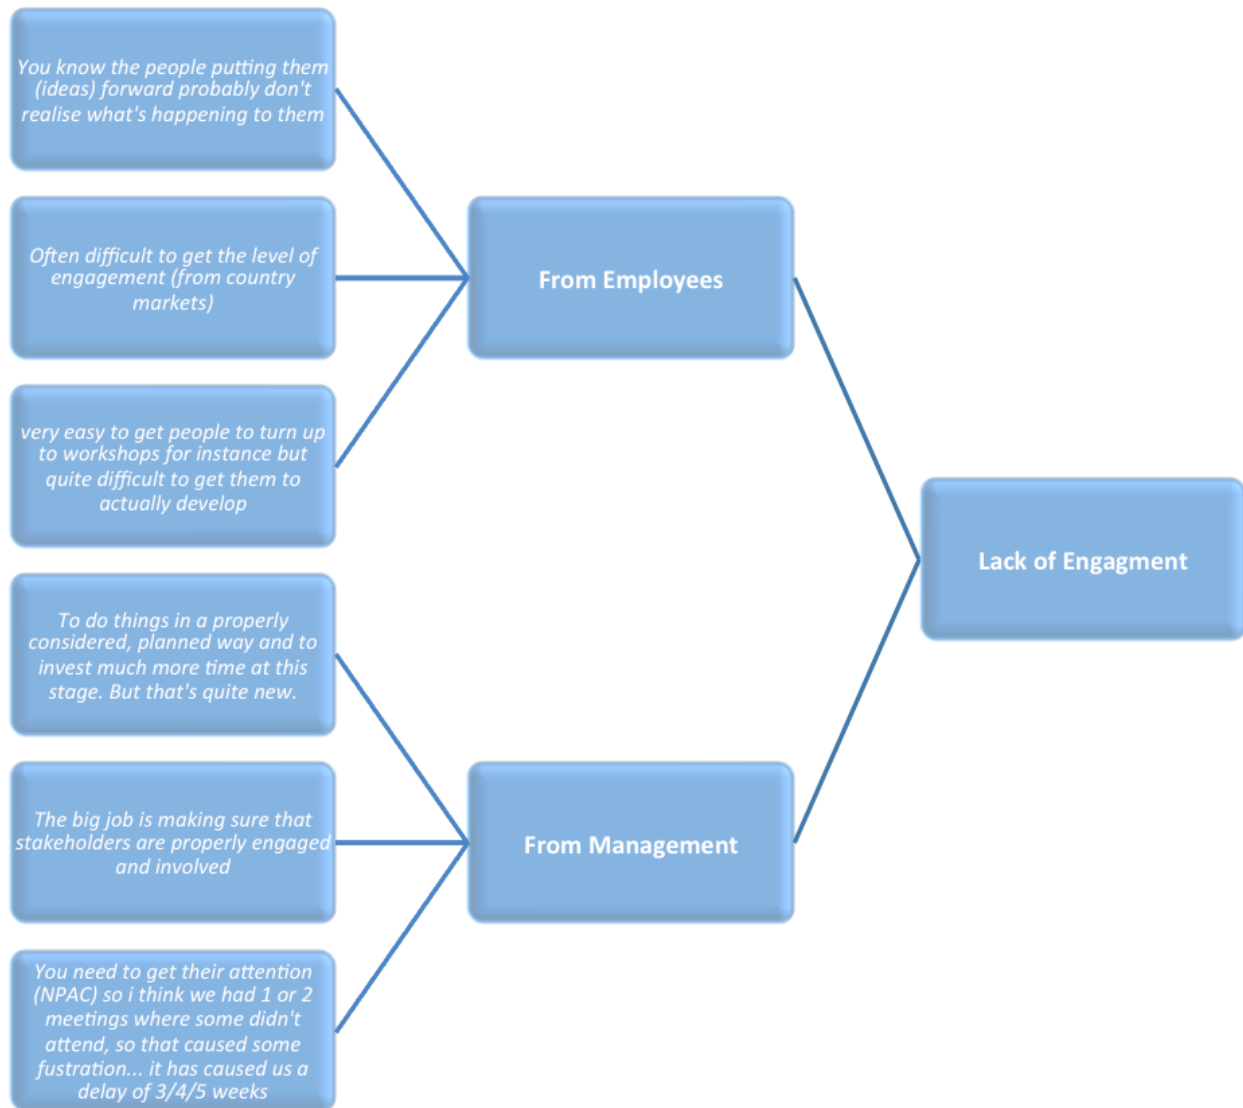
You know the people putting them (ideas) forward probably don't realise what's happening to them

Often difficult to get the level of engagement (from country markets)

very easy to get people to turn up to workshops for instance but quite difficult to get them to actually develop

From Employees

Lack of Engagment

To do things in a properly considered, planned way and to invest much more time at this stage. But that's quite new.

The big job is making sure that stakeholders are properly engaged and involved

You need to get their attention (NPAC) so i think we had 1 or 2 meetings where some didn't attend, so that caused some fustration... it has caused us a delay of 3/4/5 weeks

From Management